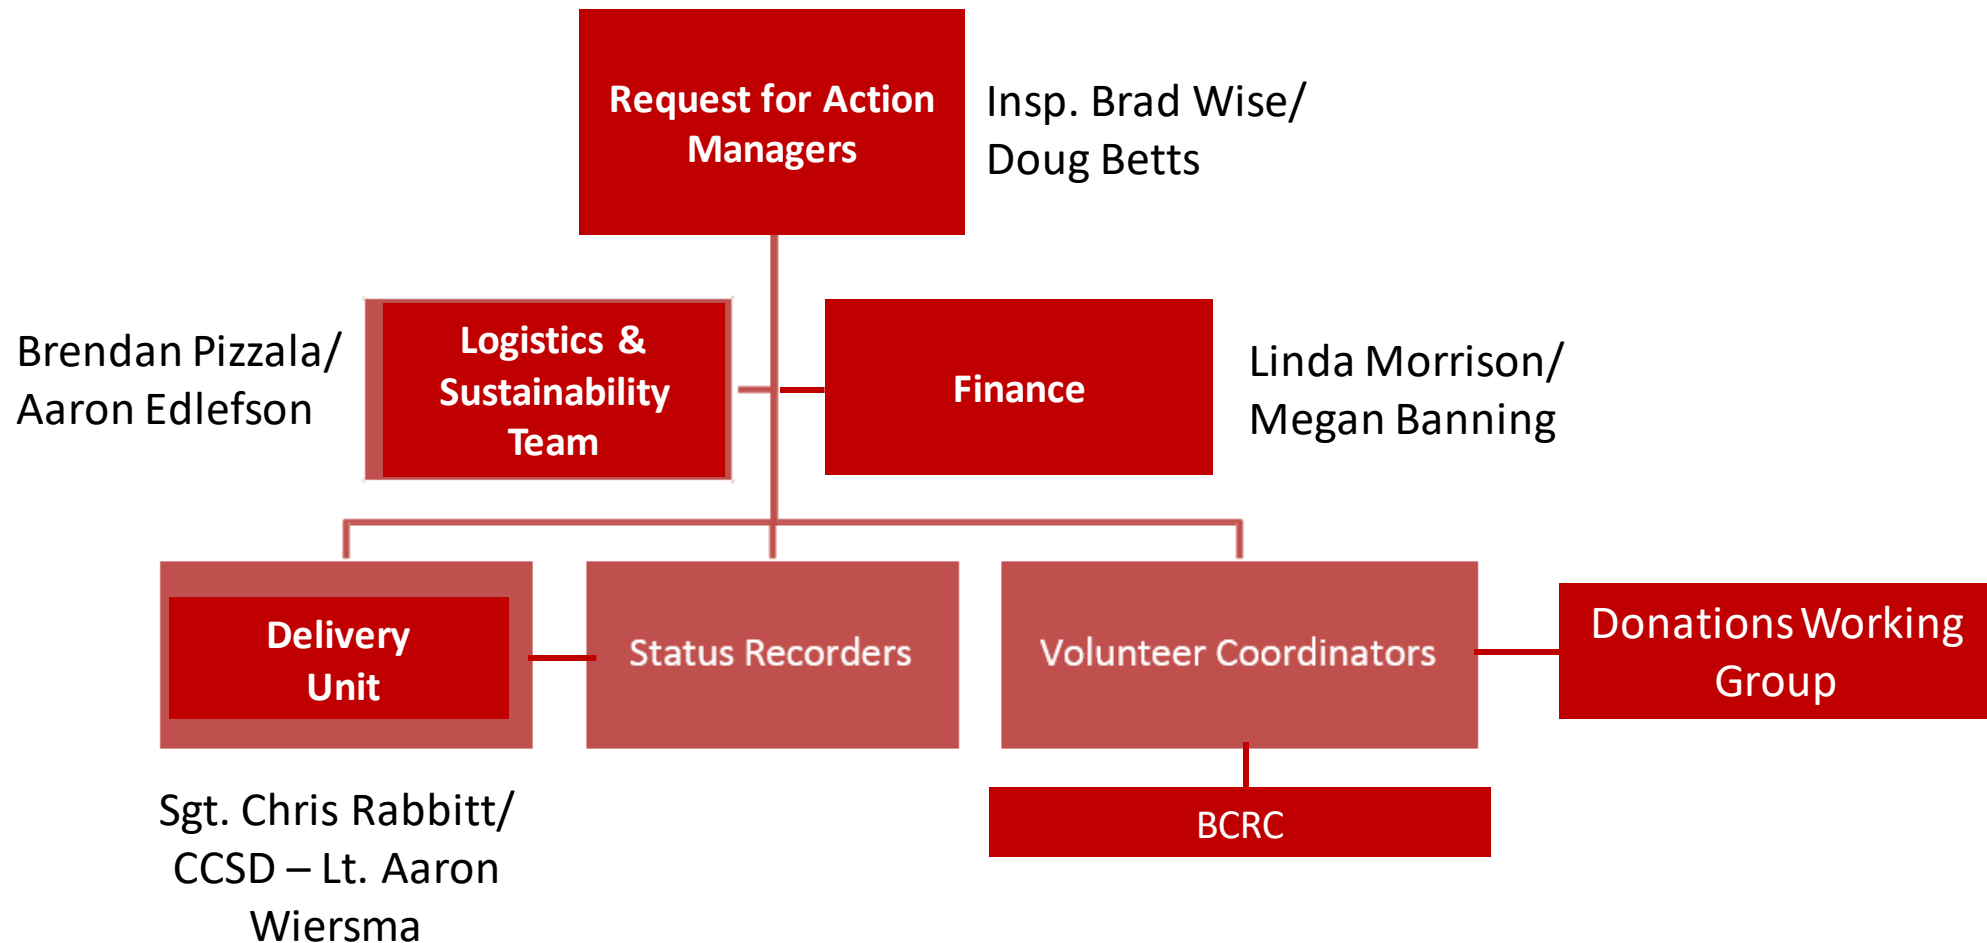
Request for Action Managers

Insp. Brad Wise/ Doug Betts

Brendan Pizzala/ Aaron Edlefson

Logistics & Sustainability Team

Finance

Linda Morrison/ Megan Banning

Delivery Unit

Status Recorders

Volunteer Coordinators

Donations Working Group

BCRC

Sgt. Chris Rabbitt/ CCSD – Lt. Aaron Wiersma